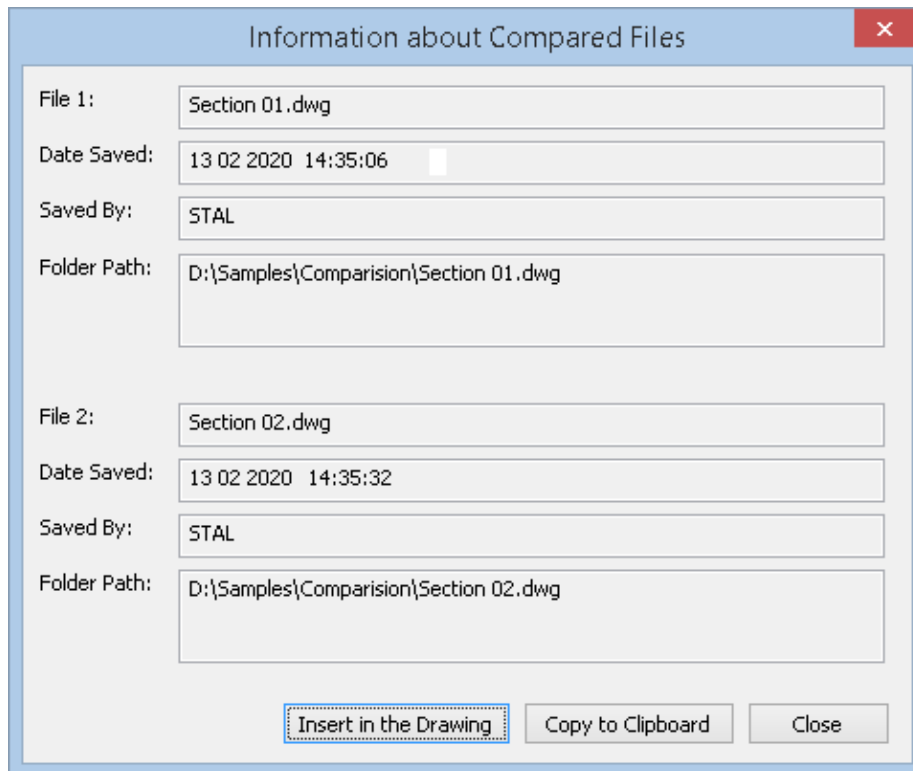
Information about Compared Files

×

File 1: Section 01.dwg

Date Saved: 13 02 2020 14:35:06

Saved By: STAL

Folder Path: D:\Samples\Comparision\Section 01.dwg

File 2: Section 02.dwg

Date Saved: 13 02 2020 14:35:32

Saved By: STAL

Folder Path: D:\Samples\Comparision\Section 02.dwg

Insert in the Drawing

Copy to Clipboard

Close